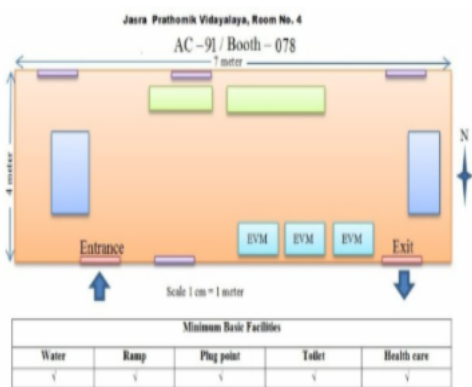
Jasra Prathomik Vidayalaya, Room No. 4

AC – 91 / Booth – 078

7 meter

4 meter

N

EVM EVM EVM

Entrance

Exit

Scale 1 cm = 1 meter

| Minimum Basic Facilities | | | | |
|---|---|---|---|---|
| Water | Ramp | Plug point | Toilet | Health care |
| √ | √ | √ | √ | √ |